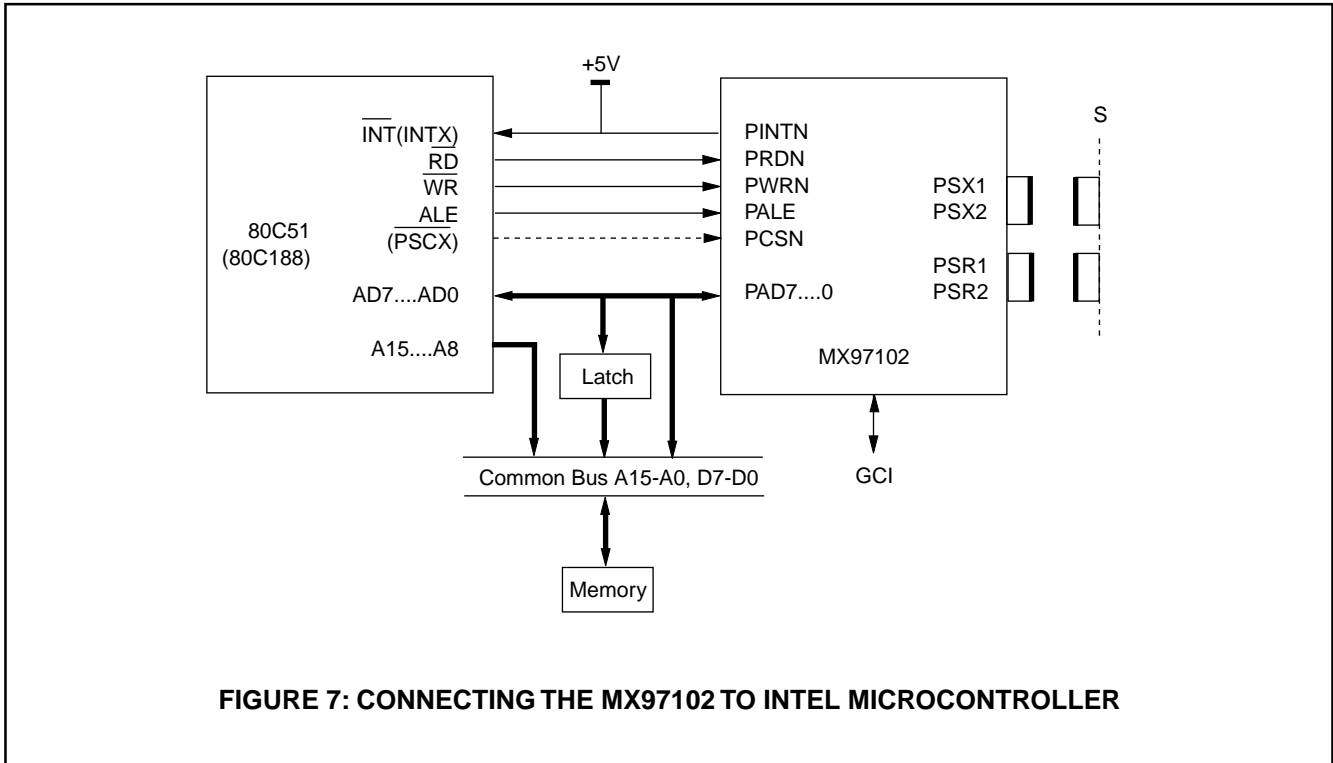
+5V

S

$\overline{\text{INT}}$(INTX)
$\overline{\text{RD}}$
$\overline{\text{WR}}$
ALE
($\overline{\text{PSCX}}$)

80C51
(80C188)

AD7....AD0

A15....A8

PINTN
PRDN
PWRN
PALE
PCSN

PAD7....0

PSX1
PSX2

PSR1
PSR2

MX97102

Latch

Common Bus A15-A0, D7-D0

GCI

Memory

FIGURE 7: CONNECTING THE MX97102 TO INTEL MICROCONTROLLER